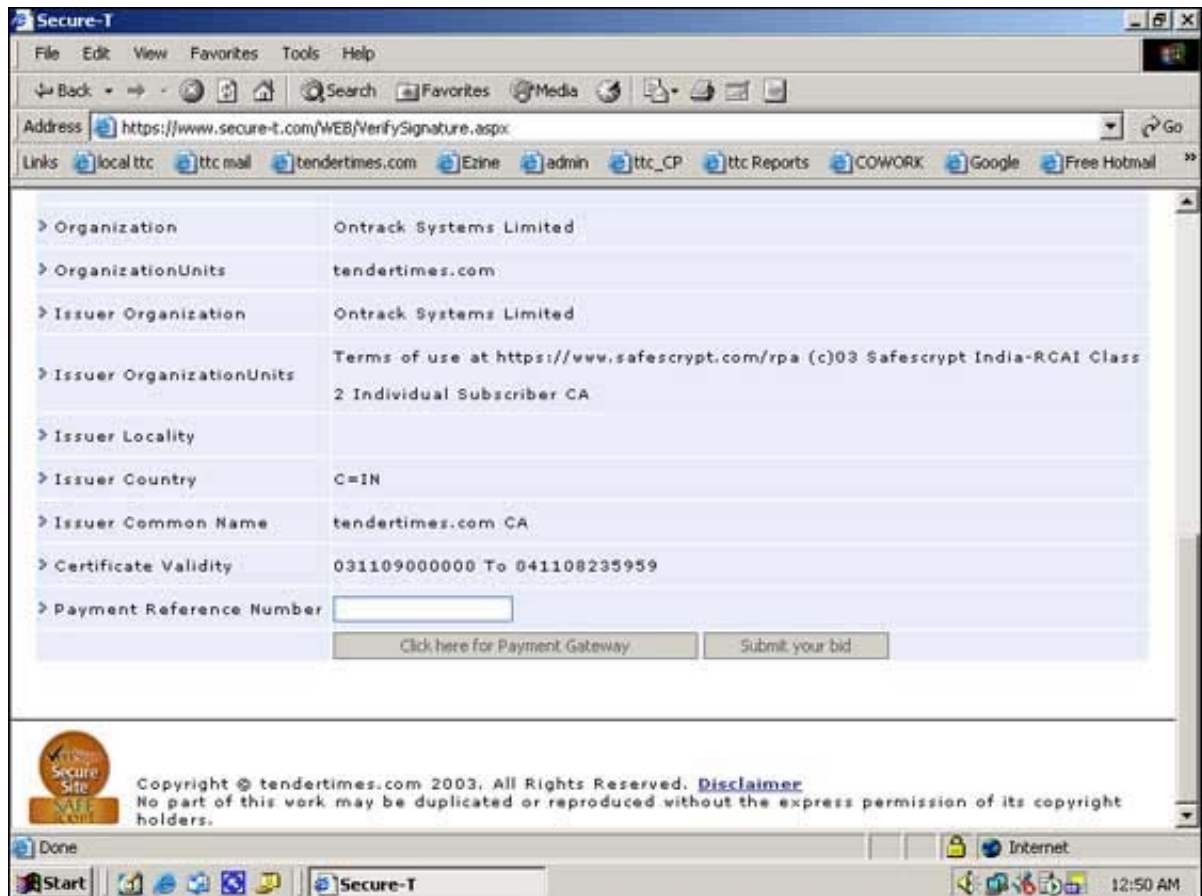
Secure-T

File Edit View Favorites Tools Help

Back Search Favorites Media

Address https://www.secure-t.com/WEB/VerifySignature.aspx Go

Links local ttc ttc mail tendertimes.com Ezine admin ttc_CP ttc Reports COWORK Google Free Hotmail »

| | |
|---|---|
| Organization | Ontrack Systems Limited |
| OrganizationUnits | tendertimes.com |
| Issuer Organization | Ontrack Systems Limited |
| Issuer OrganizationUnits | Terms of use at https://www.safescrypt.com/rpa (c)03 Safescrypt India-RCAI Class 2 Individual Subscriber CA |
| Issuer Locality | |
| Issuer Country | C=IN |
| Issuer Common Name | tendertimes.com CA |
| Certificate Validity | 031109000000 To 041108235959 |
| Payment Reference Number | |

Click here for Payment Gateway Submit your bid

Secure Site SAFE

Copyright © tendertimes.com 2003. All Rights Reserved. Disclaimer
No part of this work may be duplicated or reproduced without the express permission of its copyright holders.

Done Internet

Start Secure-T 12:50 AM